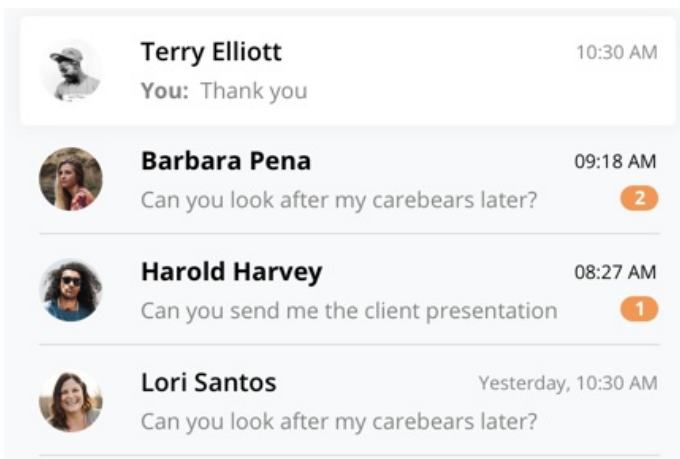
Terry Elliott
10:30 AM
You: Thank you

Barbara Pena
09:18 AM
Can you look after my carebears later?
2

Harold Harvey
08:27 AM
Can you send me the client presentation
1

Lori Santos
Yesterday, 10:30 AM
Can you look after my carebears later?